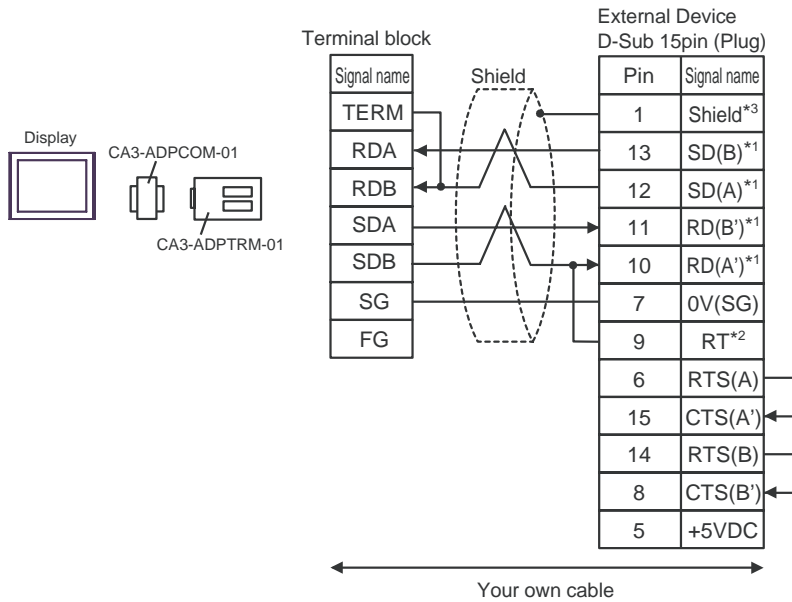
Display

CA3-ADPCOM-01

CA3-ADPTRM-01

Terminal block

| Signal name |
|---|
| TERM |
| RDA |
| RDB |
| SDA |
| SDB |
| SG |
| FG |

Shield

External Device
D-Sub 15pin (Plug)

| Pin | Signal name |
|---|---|
| 1 | Shield$^{*3}$ |
| 13 | SD(B)$^{*1}$ |
| 12 | SD(A)$^{*1}$ |
| 11 | RD(B')$^{*1}$ |
| 10 | RD(A')$^{*1}$ |
| 7 | 0V(SG) |
| 9 | RT$^{*2}$ |
| 6 | RTS(A) |
| 15 | CTS(A') |
| 14 | RTS(B) |
| 8 | CTS(B') |
| 5 | +5VDC |

Your own cable